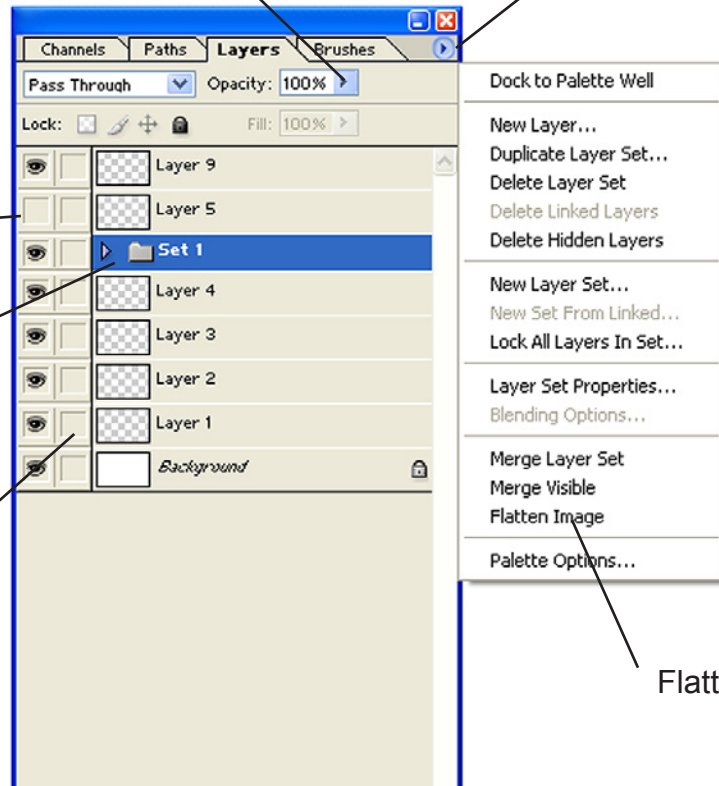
Channels Paths Layers Brushes

Pass Through Opacity: 100%

Lock: Fill: 100%

Layer 9
Layer 5
Set 1
Layer 4
Layer 3
Layer 2
Layer 1
Background

Dock to Palette Well

New Layer...
Duplicate Layer Set...
Delete Layer Set
Delete Linked Layers
Delete Hidden Layers

New Layer Set...
New Set From Linked...
Lock All Layers In Set...

Layer Set Properties...
Blending Options...

Merge Layer Set
Merge Visible
Flatten Image

Palette Options...

Flatt